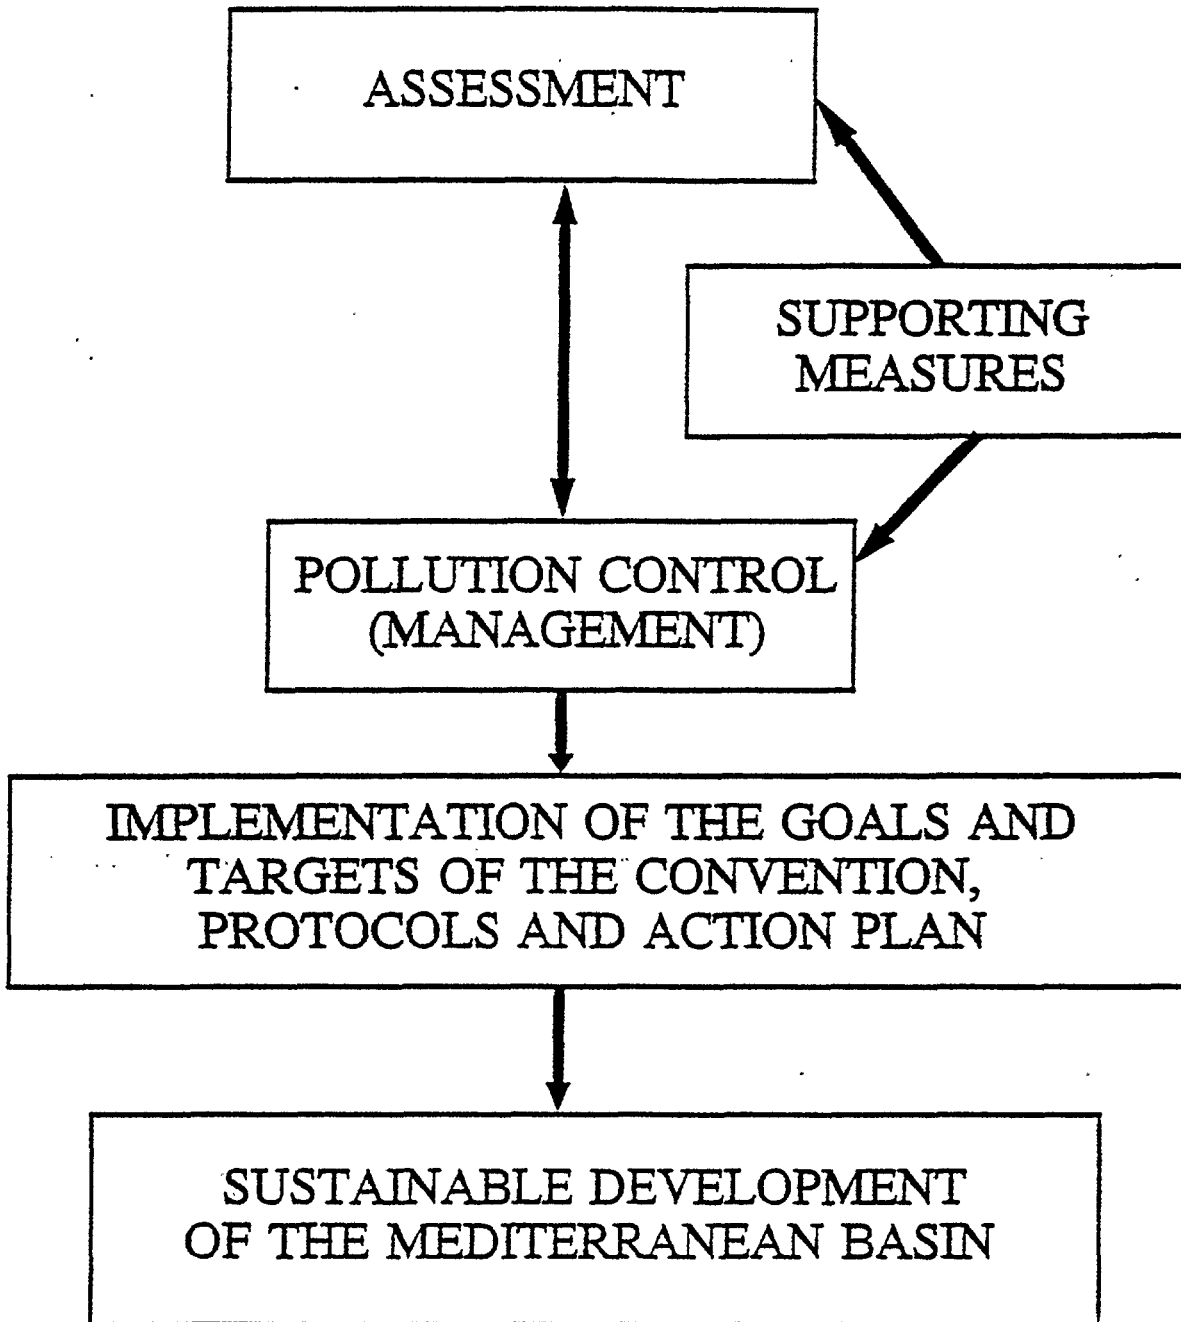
ASSESSMENT

SUPPORTING MEASURES

POLLUTION CONTROL (MANAGEMENT)

IMPLEMENTATION OF THE GOALS AND TARGETS OF THE CONVENTION, PROTOCOLS AND ACTION PLAN

SUSTAINABLE DEVELOPMENT OF THE MEDITERRANEAN BASIN